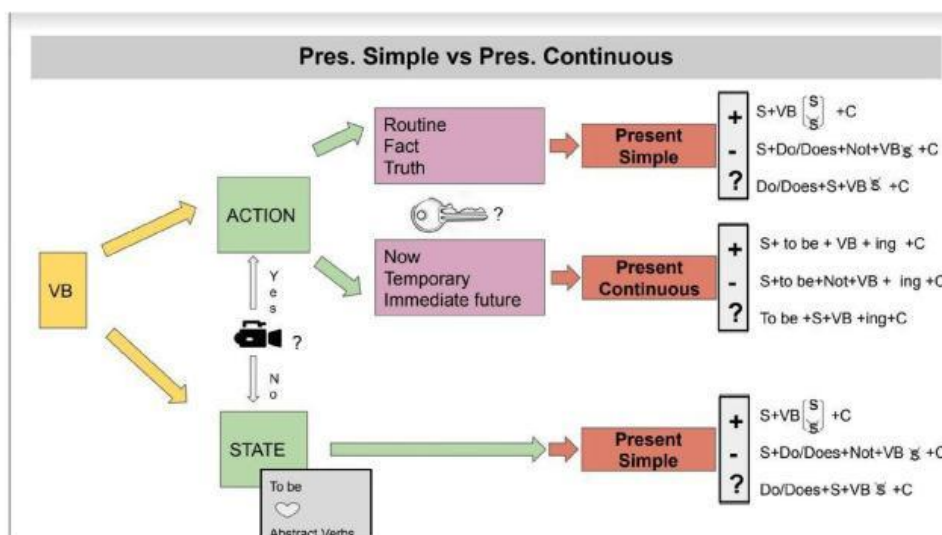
Pres. Simple vs Pres. Continuous

VB

ACTION

Yes

?

No

STATE

To be

Abstract Verbs

Routine
Fact
Truth

?

Now
Temporary
Immediate future

Present Simple

Present Continuous

Present Simple

+ S+VB $\left[\begin{smallmatrix}S\\ \not{S}\end{smallmatrix}\right]$ +C
- S+Do/Does+Not+VB$\not{S}$ +C
? Do/Does+S+VB $\not{S}$ +C

+ S+ to be + VB + ing +C
- S+to be+Not+VB + ing +C
? To be +S+VB +ing+C

+ S+VB $\left[\begin{smallmatrix}S\\ \not{S}\end{smallmatrix}\right]$ +C
- S+Do/Does+Not+VB $\not{S}$ +C
? Do/Does+S+VB $\not{S}$ +C